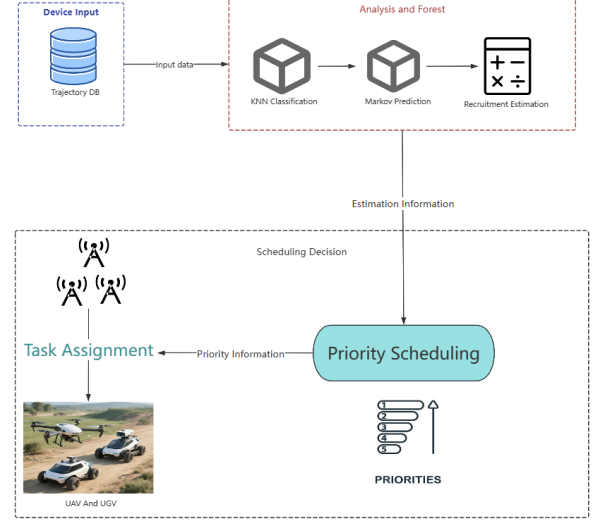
Device Input

Trajectory DB

Input data

Analysis and Forest

KNN Classification

Markov Prediction

Recruitment Estimation

Estimation Information

Scheduling Decision

Task Assignment

Priority Information

Priority Scheduling

1
2
3
4
5

PRIORITIES

UAV And UGV